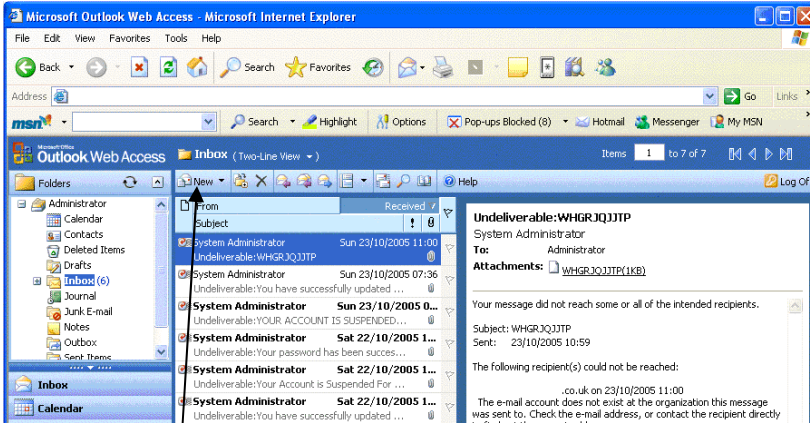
Microsoft Outlook Web Access - Microsoft Internet Explorer

File Edit View Favorites Tools Help

Back Search Favorites

Address Go Links

msn Search Highlight Options Pop-ups Blocked (8) Hotmail Messenger My MSN

Microsoft Office Outlook Web Access

Inbox (Two-Line View)

Items 1 to 7 of 7

Folders

New

Help

Log Of

Administrator
Calendar
Contacts
Deleted Items
Drafts
Inbox (6)
Journal
Junk E-mail
Notes
Outbox
Sent Items

Inbox
Calendar

From
Subject
Received

System Administrator Sun 23/10/2005 11:00
Undeliverable:WHGRJQJJTP

System Administrator Sun 23/10/2005 07:36
Undeliverable:You have successfully updated ...

System Administrator Sun 23/10/2005 0...
Undeliverable:YOUR ACCOUNT IS SUSPENDED...

System Administrator Sat 22/10/2005 1...
Undeliverable:Your password has been succes...

System Administrator Sat 22/10/2005 1...
Undeliverable:Your Account is Suspended For ...

System Administrator Sat 22/10/2005 1...
Undeliverable:You have successfully updated ...

Undeliverable:WHGRJQJJTP
System Administrator
To: Administrator
Attachments: WHGRJQJJTP(1KB)

Your message did not reach some or all of the intended recipients.

Subject: WHGRJQJJTP
Sent: 23/10/2005 10:59

The following recipient(s) could not be reached:

.co.uk on 23/10/2005 11:00
The e-mail account does not exist at the organization this message was sent to. Check the e-mail address, or contact the recipient directly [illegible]